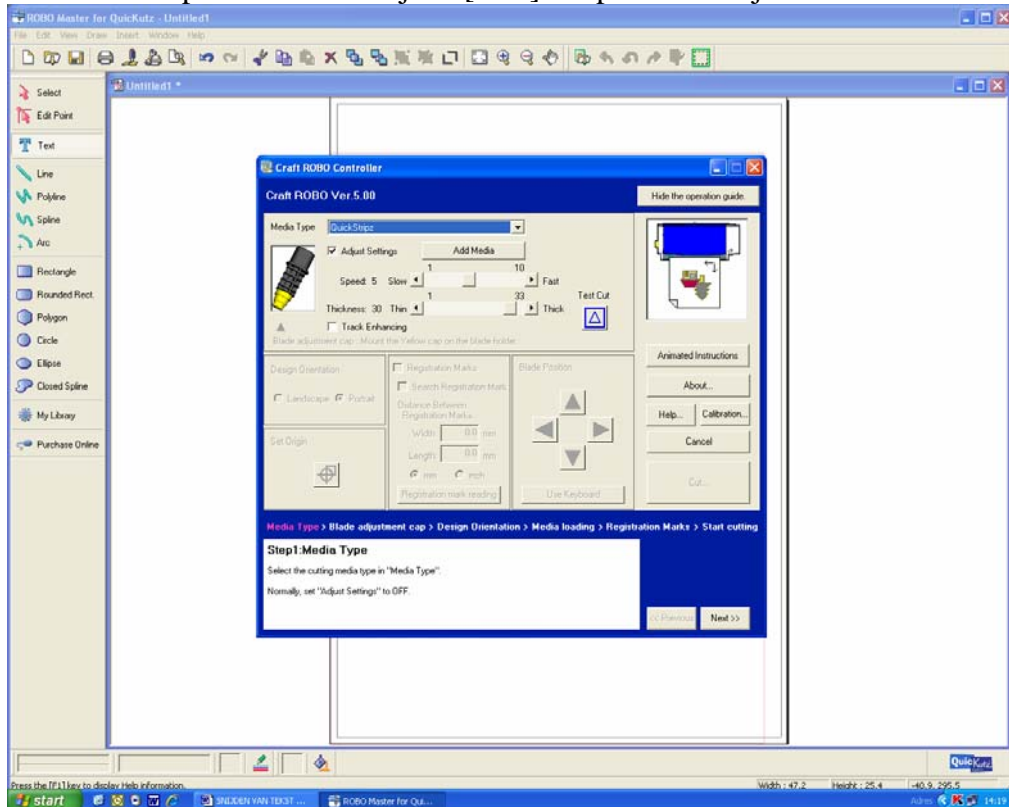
ROBO Master for QuicKutz - Untitled1

File Edit View Draw Insert Window Help

Untitled1 *

Select
Edit Point
Text
Line
Polyline
Spline
Arc
Rectangle
Rounded Rect.
Polygon
Circle
Ellipse
Closed Spline
My Library
Purchase Online

Craft ROBO Controller

Craft ROBO Ver.5.00

Hide the operation guide.

Media Type QuickStripz

Adjust Settings Add Media

Speed: 5 Slow 1 10 Fast

Thickness: 30 Thin 1 33 Thick

Test Cut

Track Enhancing

Blade adjustment cap : Mount the Yellow cap on the blade holder.

Design Orientation

Landscape Portrait

Set Origin

Registration Marks

Search Registration Mark

Distance Between Registration Marks

Width 0.0 mm

Length 0.0 mm

mm inch

Registration mark reading

Blade Position

Use Keyboard

Animated Instructions

About...

Help... Calibration...

Cancel

Cut...

Media Type > Blade adjustment cap > Design Orientation > Media loading > Registration Marks > Start cutting

Step1:Media Type

Select the cutting media type in "Media Type".

Normally, set "Adjust Settings" to OFF.

<< Previous Next >>

QuicKutz

Press the [F1] key to display Help information.

Width : 47.2 Height : 25.4 -40.9, 295.5

start SNIJDEN VAN TEKST ... ROBO Master for Qui... 14:19